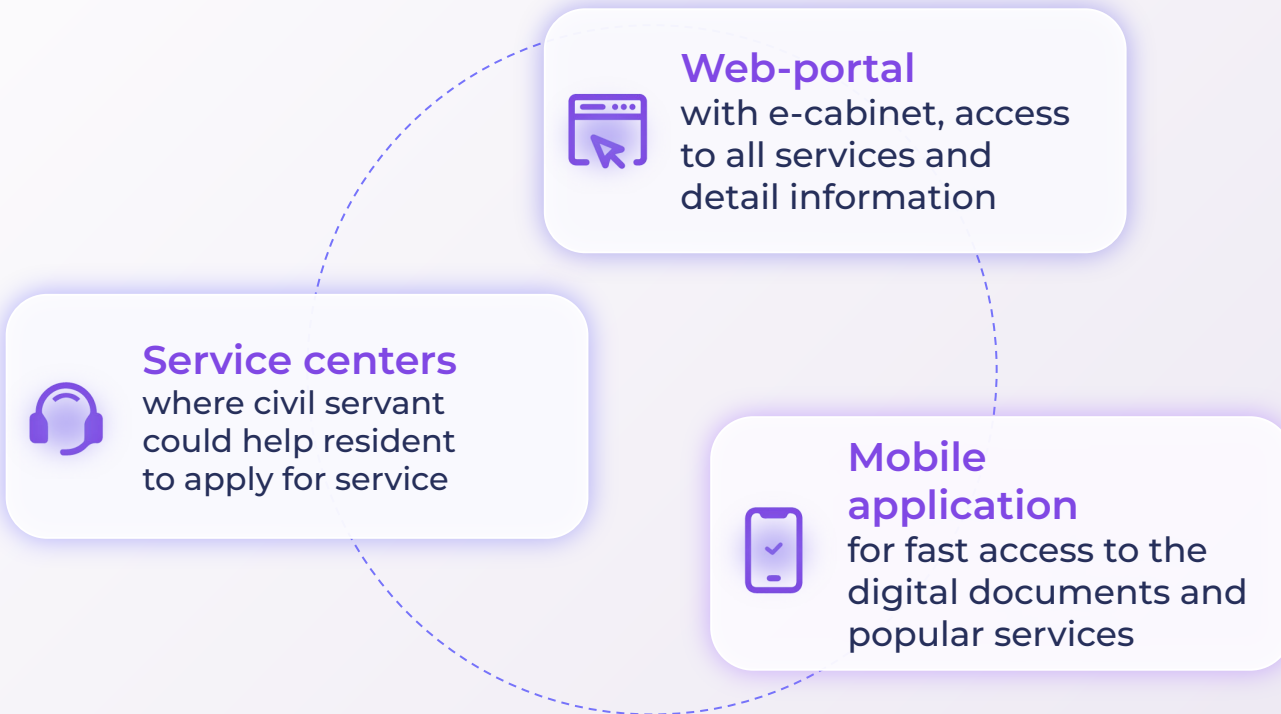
Web-portal
with e-cabinet, access to all services and detail information

Service centers
where civil servant could help resident to apply for service

Mobile application
for fast access to the digital documents and popular services